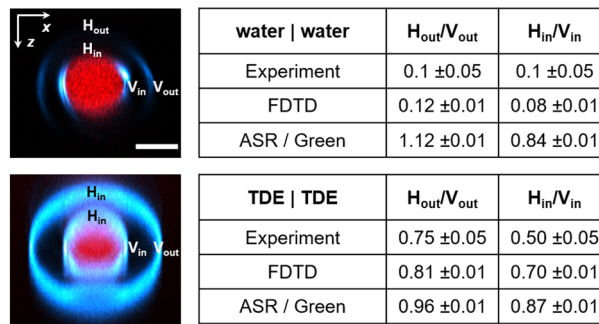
x
z
$H_{out}$
$H_{in}$
$V_{in}$ $V_{out}$

| water \| water | $H_{out}/V_{out}$ | $H_{in}/V_{in}$ |
|---|---|---|
| Experiment | 0.1 ±0.05 | 0.1 ±0.05 |
| FDTD | 0.12 ±0.01 | 0.08 ±0.01 |
| ASR / Green | 1.12 ±0.01 | 0.84 ±0.01 |

$H_{in}$
$H_{in}$
$V_{in}$ $V_{out}$

| TDE \| TDE | $H_{out}/V_{out}$ | $H_{in}/V_{in}$ |
|---|---|---|
| Experiment | 0.75 ±0.05 | 0.50 ±0.05 |
| FDTD | 0.81 ±0.01 | 0.70 ±0.01 |
| ASR / Green | 0.96 ±0.01 | 0.87 ±0.01 |